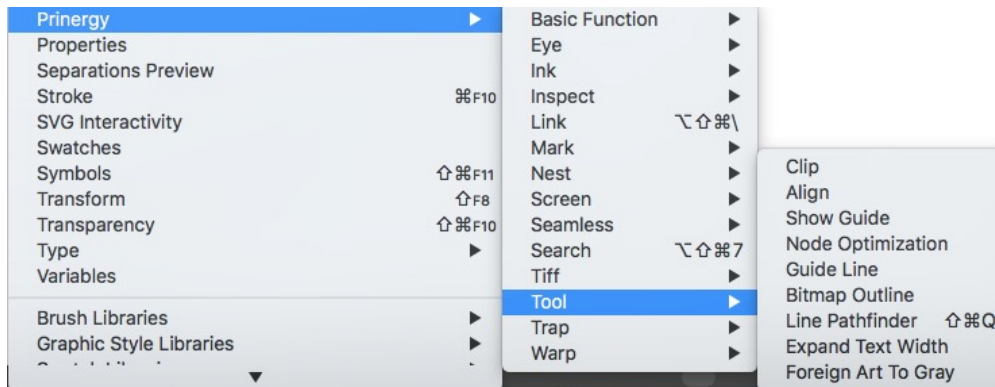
Prinergy
Properties
Separations Preview
Stroke ⌘F10
SVG Interactivity
Swatches
Symbols ⇧⌘F11
Transform ⇧F8
Transparency ⇧⌘F10
Type
Variables

Brush Libraries
Graphic Style Libraries
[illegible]

Basic Function
Eye
Ink
Inspect
Link ⌥⇧⌘\
Mark
Nest
Screen
Seamless
Search ⌥⇧⌘7
Tiff
Tool
Trap
Warp

Clip
Align
Show Guide
Node Optimization
Guide Line
Bitmap Outline
Line Pathfinder ⇧⌘Q
Expand Text Width
Foreign Art To Gray